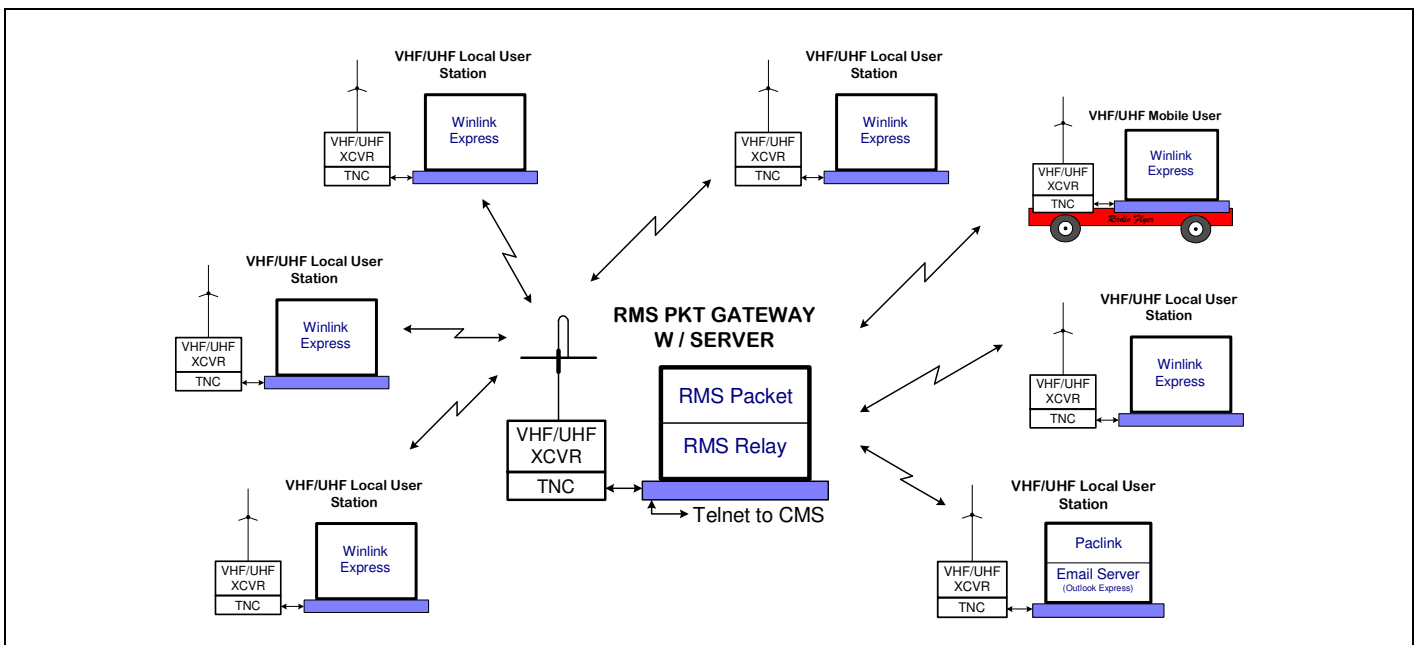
VHF/UHF Local User Station

VHF/UHF XCVR

TNC

Winlink Express

VHF/UHF Local User Station

VHF/UHF XCVR

TNC

Winlink Express

VHF/UHF Mobile User

VHF/UHF XCVR

TNC

Winlink Express

Radio Flyer

VHF/UHF Local User Station

VHF/UHF XCVR

TNC

Winlink Express

RMS PKT GATEWAY W / SERVER

RMS Packet

RMS Relay

VHF/UHF XCVR

TNC

Telnet to CMS

VHF/UHF Local User Station

VHF/UHF XCVR

TNC

Winlink Express

VHF/UHF Local User Station

VHF/UHF XCVR

TNC

Winlink Express

VHF/UHF Local User Station

VHF/UHF XCVR

TNC

Paclink

Email Server (Outlook Express)